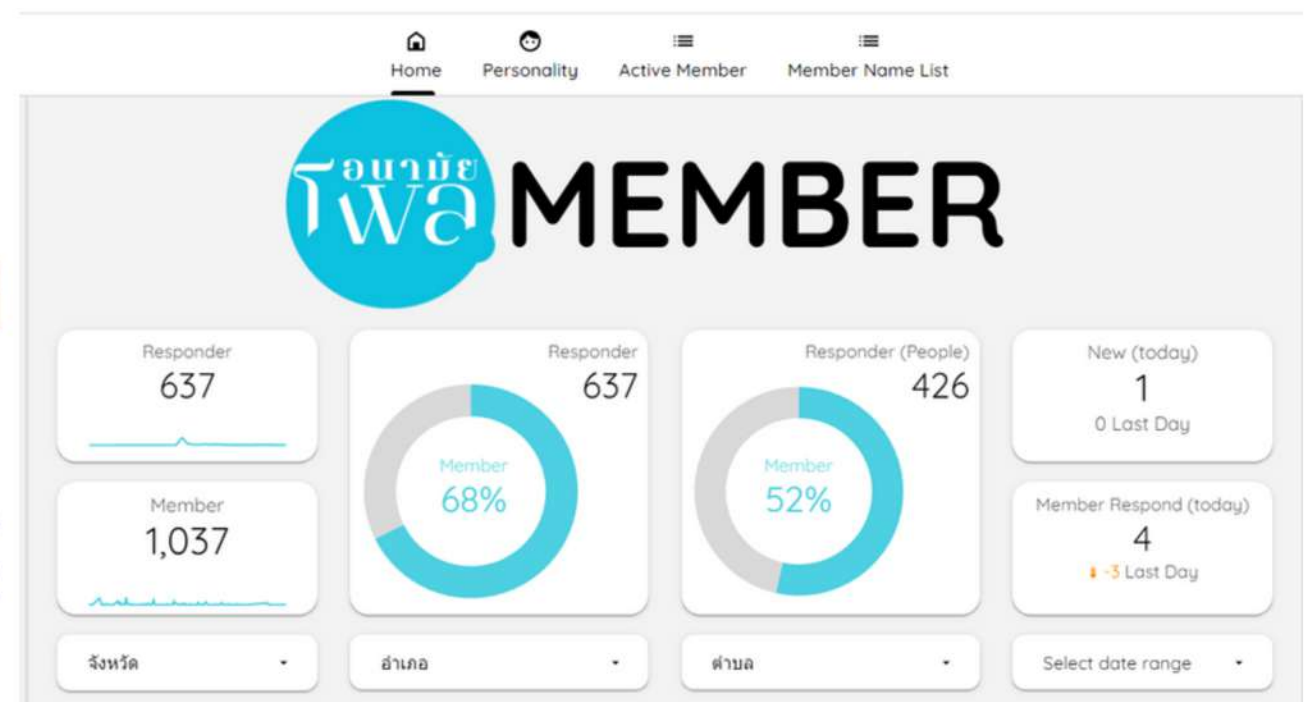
Home Personality Active Member Member Name List

อนามัย โพล MEMBER

Responder
637

Member
1,037

Responder
637
Member
68%

Responder (People)
426
Member
52%

New (today)
1
0 Last Day

Member Respond (today)
4
-3 Last Day

จังหวัด

อำเภอ

ตำบล

Select date range